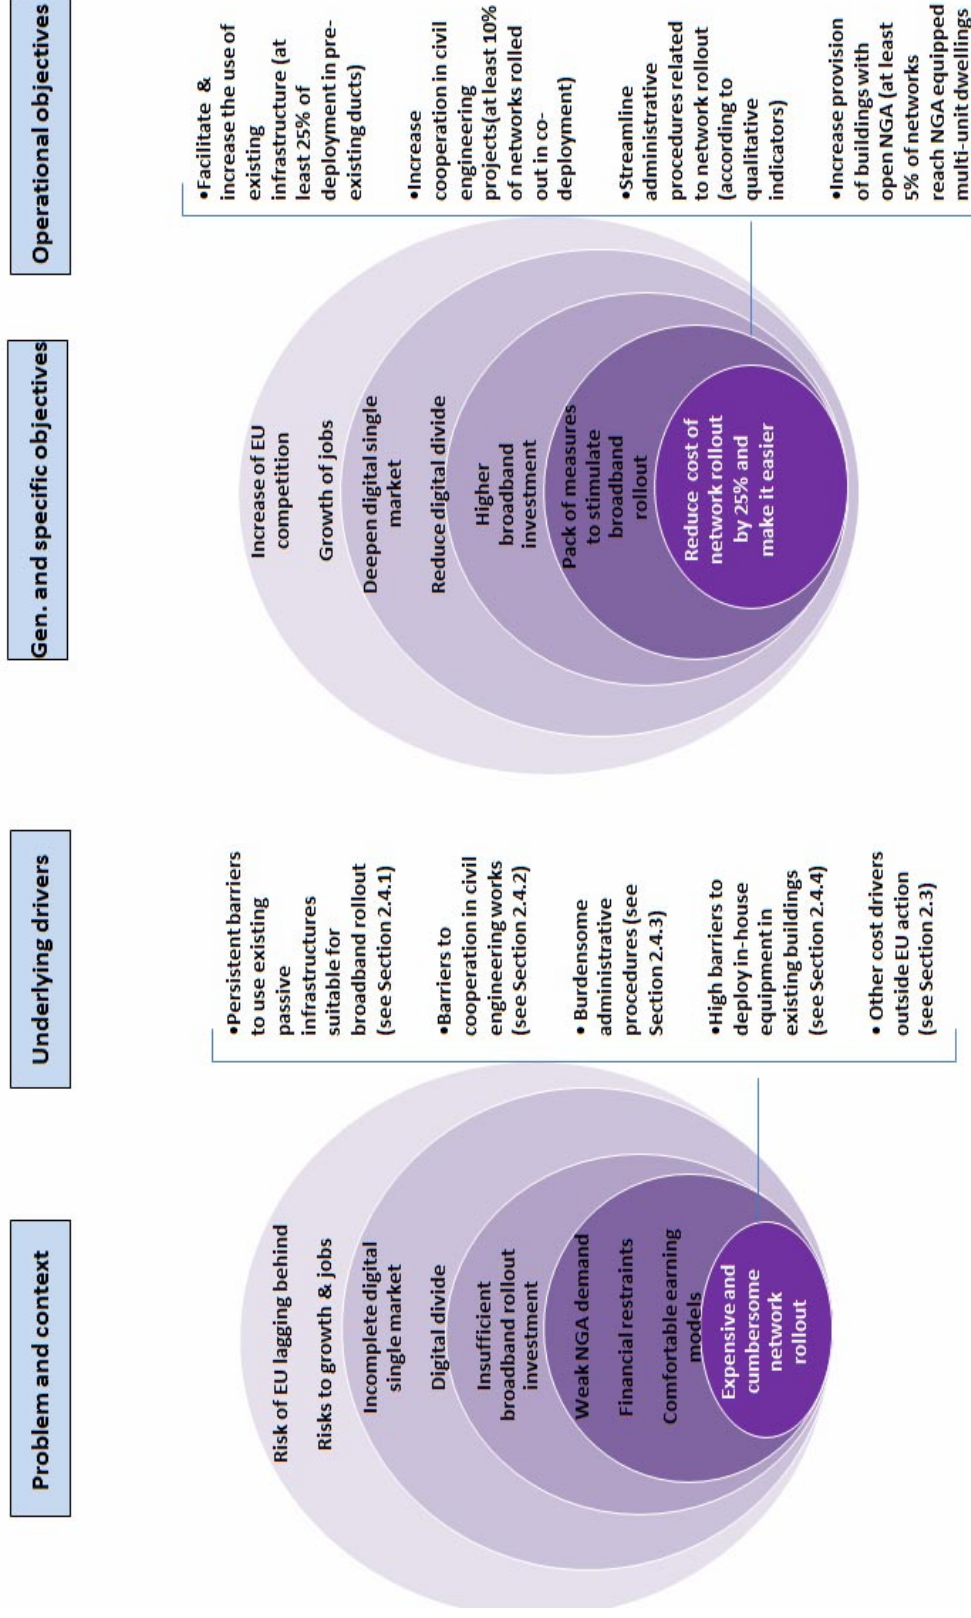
Problem and context

Risk of EU lagging behind

Risks to growth & jobs

Incomplete digital single market

Digital divide

Insufficient broadband rollout investment

Weak NGA demand

Financial restraints

Comfortable earning models

Expensive and cumbersome network rollout

Underlying drivers

•Persistent barriers to use existing passive infrastructures suitable for broadband rollout (see Section 2.4.1)

•Barriers to cooperation in civil engineering works (see Section 2.4.2)

• Burdensome administrative procedures (see Section 2.4.3)

•High barriers to deploy in-house equipment in existing buildings (see Section 2.4.4)

• Other cost drivers outside EU action (see Section 2.3)

Gen. and specific objectives

Increase of EU competition

Growth of jobs

Deepen digital single market

Reduce digital divide

Higher broadband investment

Pack of measures to stimulate broadband rollout

Reduce cost of network rollout by 25% and make it easier

Operational objectives

•Facilitate & increase the use of existing infrastructure (at least 25% of deployment in pre-existing ducts)

•Increase cooperation in civil engineering projects(at least 10% of networks rolled out in co-deployment)

•Streamline administrative procedures related to network rollout (according to qualitative indicators)

•Increase provision of buildings with open NGA (at least 5% of networks reach NGA equipped multi-unit dwellings